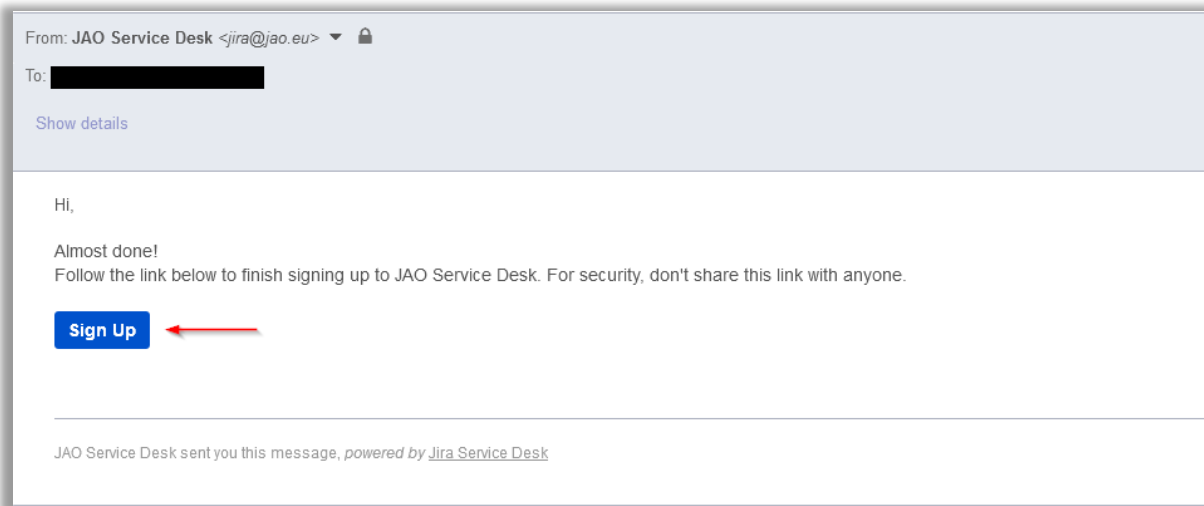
From: JAO Service Desk <jira@jao.eu>

To:

Show details

Hi,

Almost done!
Follow the link below to finish signing up to JAO Service Desk. For security, don't share this link with anyone.

Sign Up

JAO Service Desk sent you this message, powered by Jira Service Desk